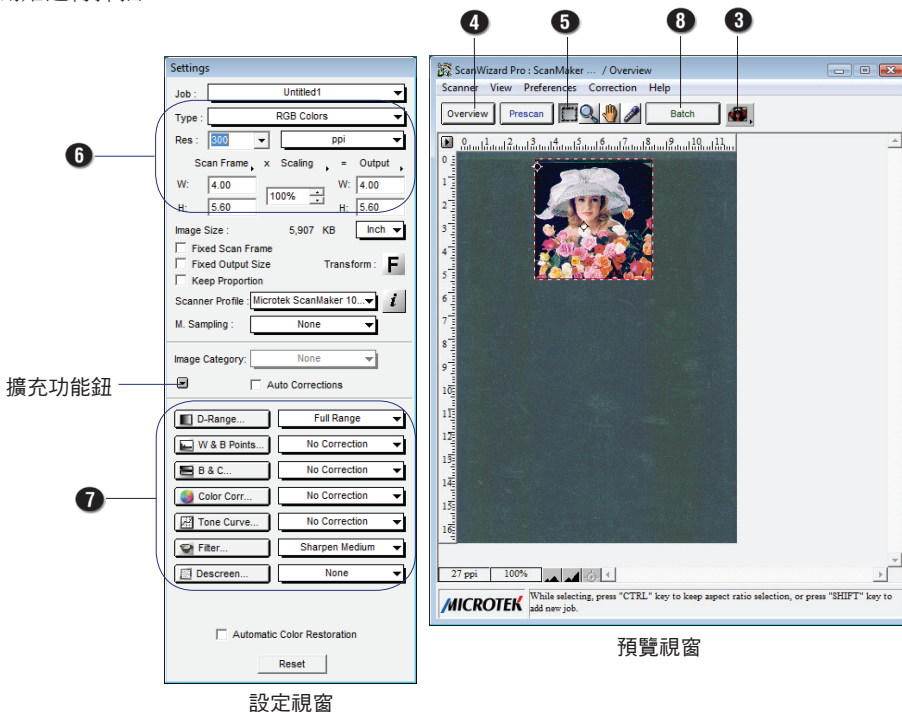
4 5 8 3

Settings

Job : Untitled1

Type : RGB Colors

Res : 300 ppi

Scan Frame x Scaling = Output

W: 4.00 W: 4.00

100%

H: 5.60 H: 5.60

Image Size : 5,907 KB Inch

Fixed Scan Frame

Fixed Output Size Transform : F

Keep Proportion

Scanner Profile : Microtek ScanMaker 10... i

M. Sampling : None

Image Category: None

擴充功能鈕

Auto Corrections

D-Range... Full Range

W & B Points... No Correction

B & C... No Correction

Color Corr... No Correction

Tone Curve... No Correction

Filter... Sharpen Medium

Descreen... None

Automatic Color Restoration

Reset

設定視窗

6

7

ScanWizard Pro : ScanMaker ... / Overview

Scanner View Preferences Correction Help

Overview Prescan Batch

0 1 2 3 4 5 6 7 8 9 10 11

0 1 2 3 4 5 6 7 8 9 10 11 12 13 14 15 16

27 ppi 100%

MICROTEK While selecting, press "CTRL" key to keep aspect ratio selection, or press "SHIFT" key to add new job.

預覽視窗